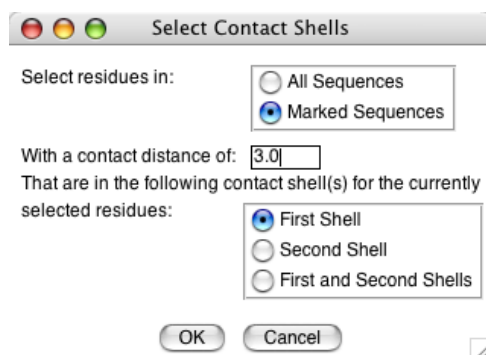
Select Contact Shells

Select residues in:

All Sequences
Marked Sequences

With a contact distance of: 3.0

That are in the following contact shell(s) for the currently selected residues:

First Shell
Second Shell
First and Second Shells

OK
Cancel